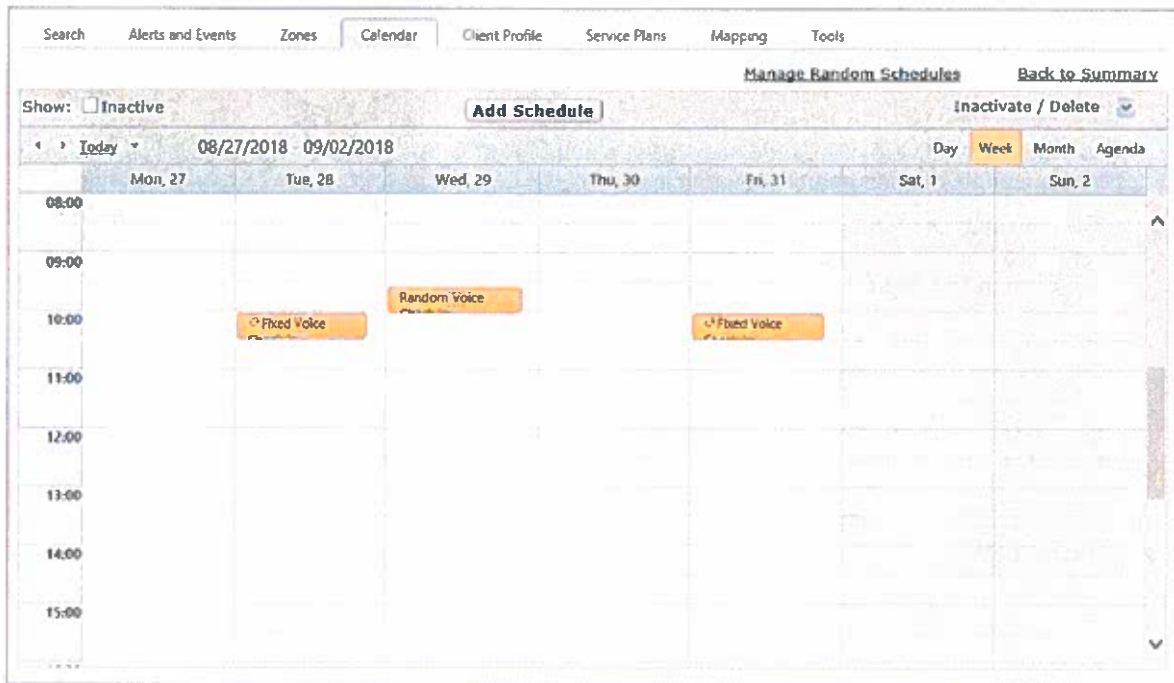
Search Alerts and Events Zones Calendar Client Profile Service Plans Mapping Tools

Manage Random Schedules Back to Summary

Show: Inactive Add Schedule Inactivate / Delete

Today 08/27/2018 - 09/02/2018 Day Week Month Agenda

| | Mon, 27 | Tue, 28 | Wed, 29 | Thu, 30 | Fri, 31 | Sat, 1 | Sun, 2 |
|---|---|---|---|---|---|---|---|
| 08:00 | | | | | | | |
| 09:00 | | | Random Voice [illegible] | | | | |
| 10:00 | | Fixed Voice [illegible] | | | Fixed Voice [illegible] | | |
| 11:00 | | | | | | | |
| 12:00 | | | | | | | |
| 13:00 | | | | | | | |
| 14:00 | | | | | | | |
| 15:00 | | | | | | | |